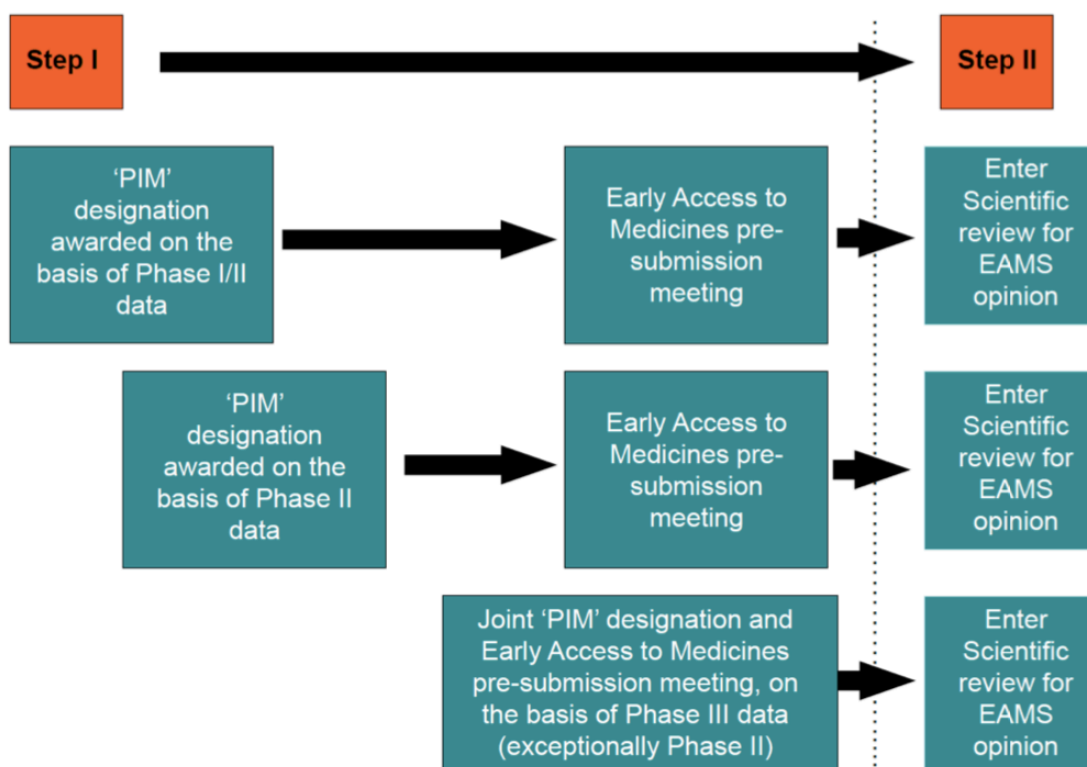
Step I

Step II

'PIM' designation awarded on the basis of Phase I/II data

Early Access to Medicines pre-submission meeting

Enter Scientific review for EAMS opinion

'PIM' designation awarded on the basis of Phase II data

Early Access to Medicines pre-submission meeting

Enter Scientific review for EAMS opinion

Joint 'PIM' designation and Early Access to Medicines pre-submission meeting, on the basis of Phase III data (exceptionally Phase II)

Enter Scientific review for EAMS opinion